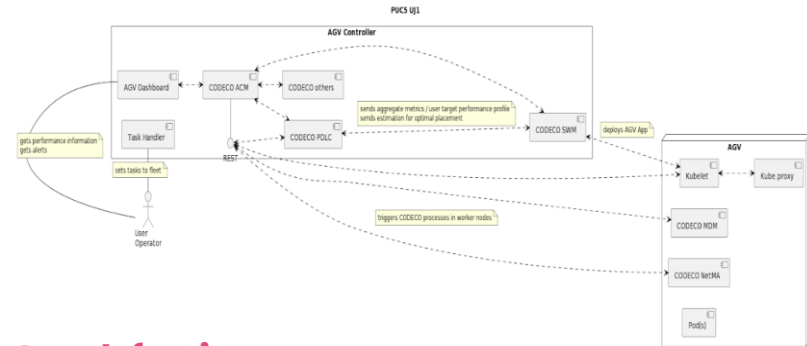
PUC5 UJ1

AGV Controller

AGV Dashboard

CODECO ACM

CODECO others

Task Handler

CODECO PDLC

sends aggregate metrics / user target performance profile
sends estimation for optimal placement

CODECO SWM

deploys AGV App

gets performance information
gets alerts

REST

sets tasks to fleet

User
Operator

triggers CODECO processes in worker nodes

AGV

Kubelet

Kube_proxy

CODECO MDM

CODECO NetMA

Pod(s)